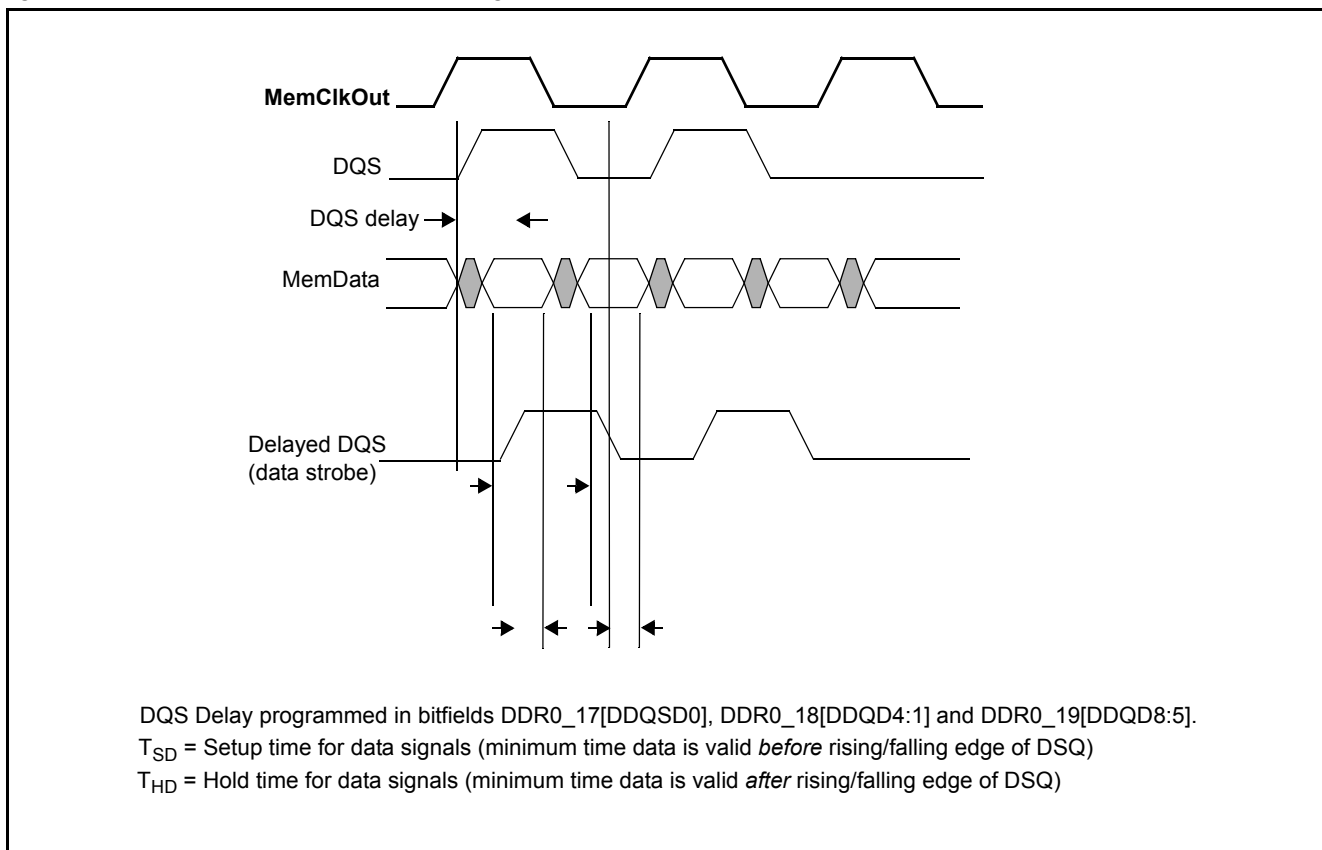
MemClkOut

DQS

DQS delay

MemData

Delayed DQS (data strobe)

DQS Delay programmed in bitfields DDR0_17[DDQSD0], DDR0_18[DDQD4:1] and DDR0_19[DDQD8:5].

$T_{SD}$ = Setup time for data signals (minimum time data is valid *before* rising/falling edge of DSQ)

$T_{HD}$ = Hold time for data signals (minimum time data is valid *after* rising/falling edge of DSQ)